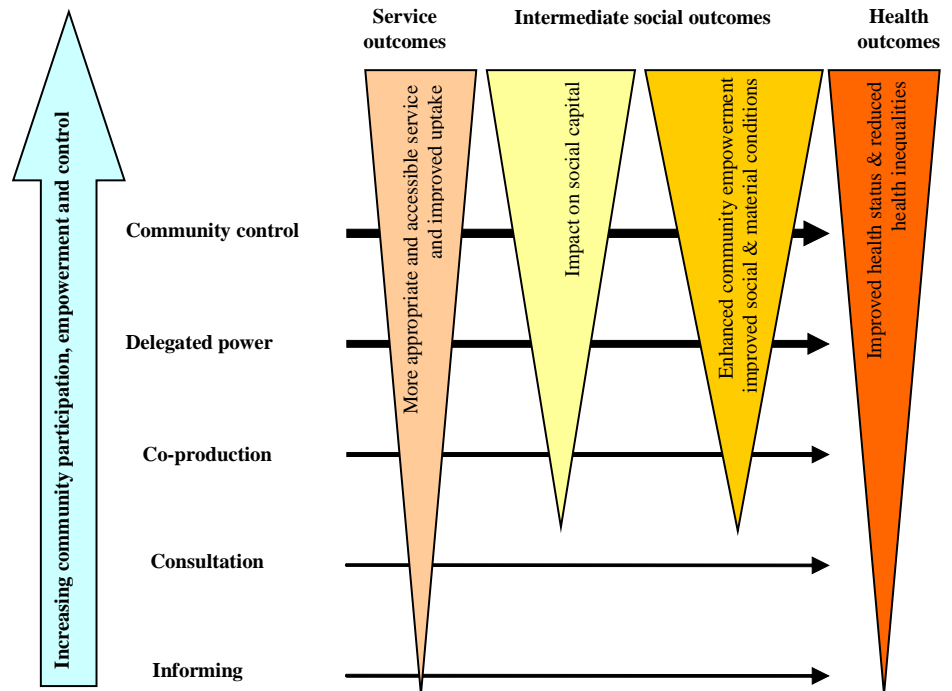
Increasing community participation, empowerment and control

Service outcomes

Intermediate social outcomes

Health outcomes

More appropriate and accessible service and improved uptake

Impact on social capital

Enhanced community empowerment improved social & material conditions

Improved health status & reduced health inequalities

Community control

Delegated power

Co-production

Consultation

Informing